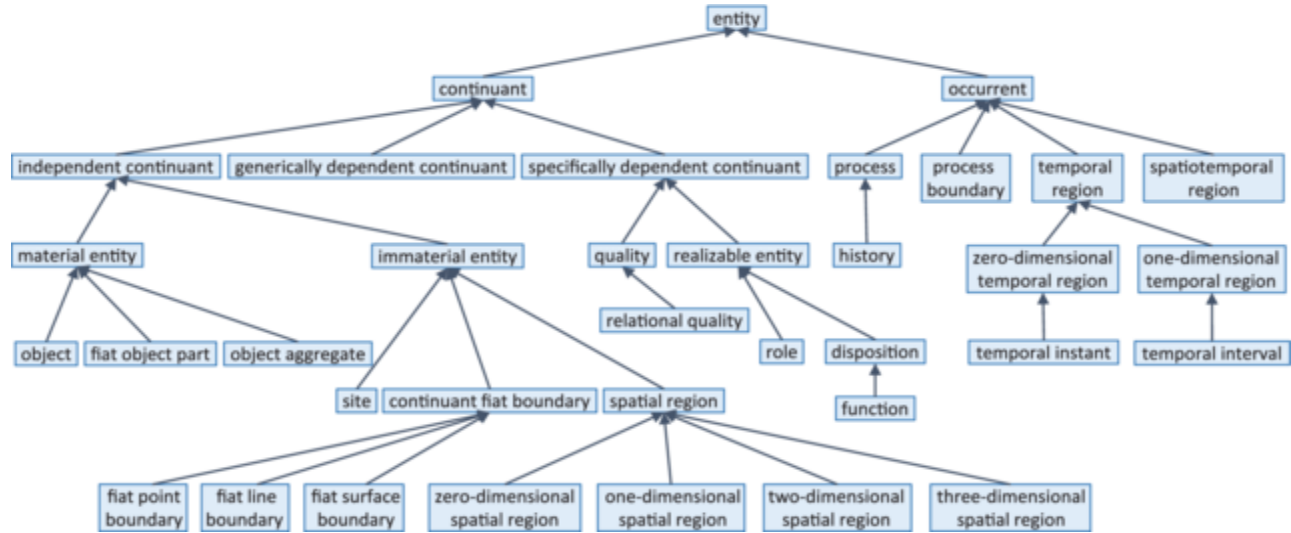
entity

continuant

occurrent

independent continuant

generically dependent continuant

specifically dependent continuant

process

process boundary

temporal region

spatiotemporal region

material entity

immaterial entity

quality

realizable entity

history

zero-dimensional temporal region

one-dimensional temporal region

relational quality

object

fiat object part

object aggregate

role

disposition

temporal instant

temporal interval

site

continuant fiat boundary

spatial region

function

fiat point boundary

fiat line boundary

fiat surface boundary

zero-dimensional spatial region

one-dimensional spatial region

two-dimensional spatial region

three-dimensional spatial region